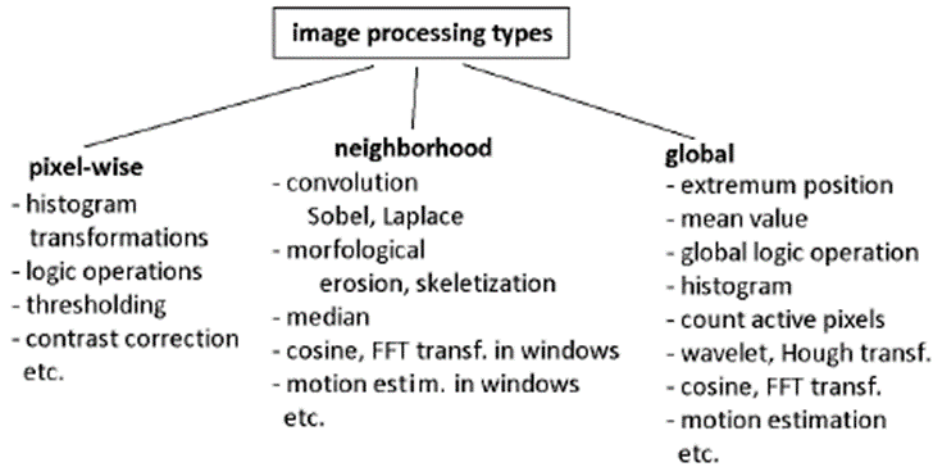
image processing types

pixel-wise
- histogram transformations
- logic operations
- thresholding
- contrast correction
etc.

neighborhood
- convolution
Sobel, Laplace
- morfological
erosion, skeletization
- median
- cosine, FFT transf. in windows
- motion estim. in windows
etc.

global
- extremum position
- mean value
- global logic operation
- histogram
- count active pixels
- wavelet, Hough transf.
- cosine, FFT transf.
- motion estimation
etc.